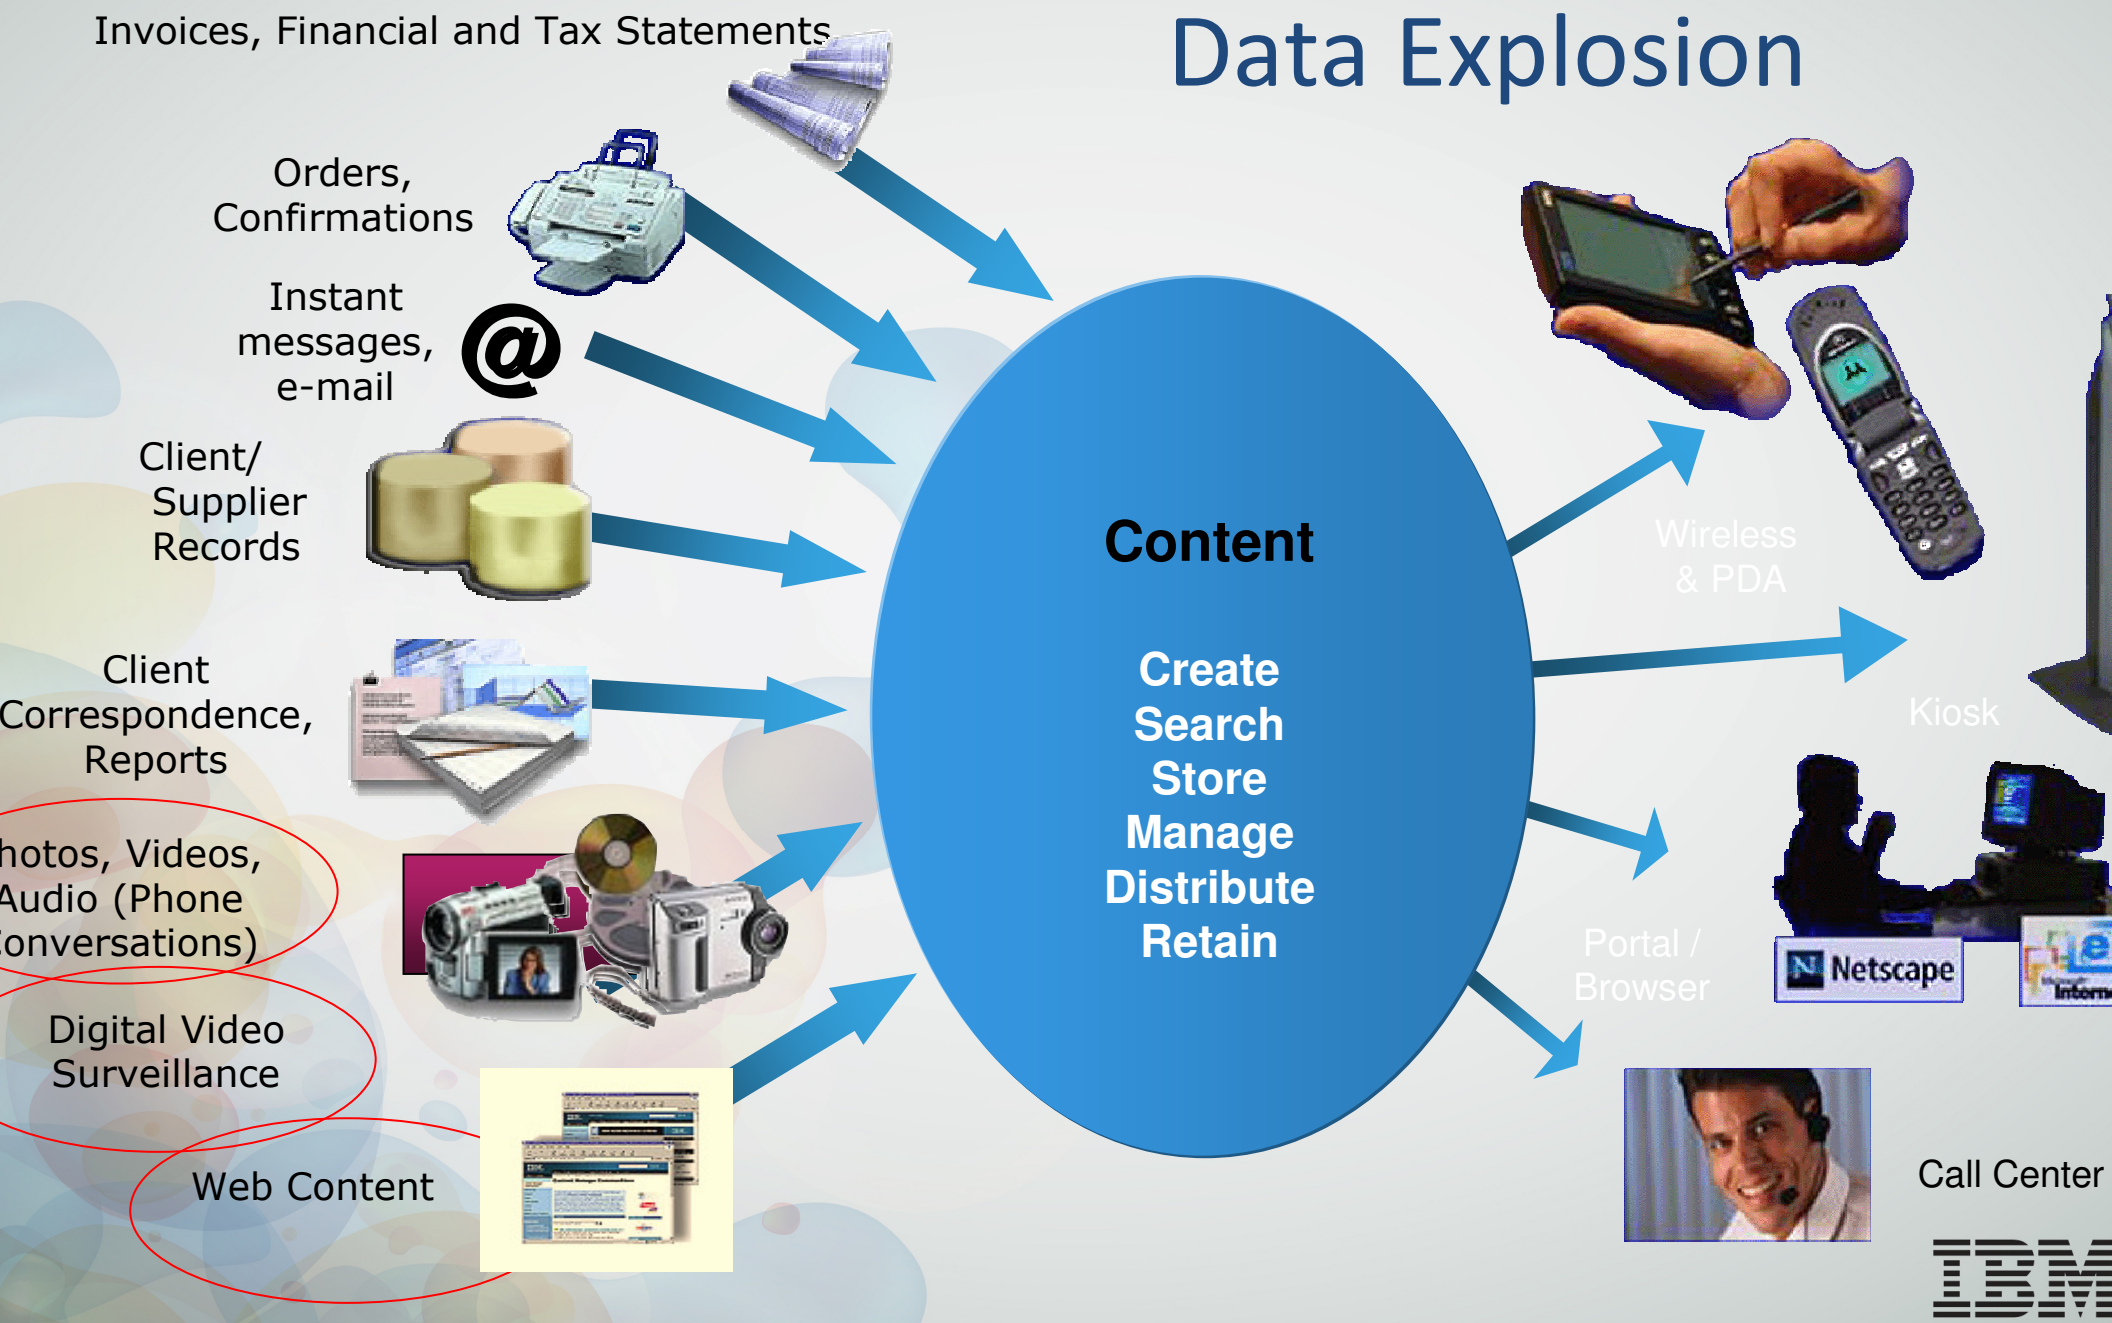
Data Explosion

Invoices, Financial and Tax Statements

Orders, Confirmations

Instant messages, e-mail

@

Client/ Supplier Records

Client Correspondence, Reports

hotos, Videos, Audio (Phone onversations)

Digital Video Surveillance

Web Content

Content

Create
Search
Store
Manage
Distribute
Retain

Wireless & PDA

Kiosk

Portal / Browser

Netscape

Call Center

IBM